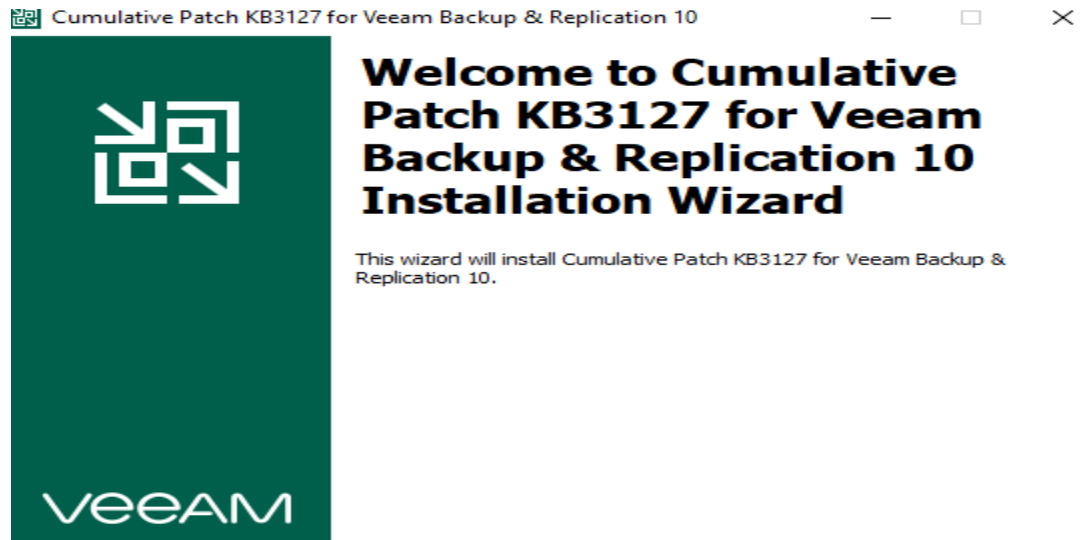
Cumulative Patch KB3127 for Veeam Backup & Replication 10

Welcome to Cumulative Patch KB3127 for Veeam Backup & Replication 10 Installation Wizard

This wizard will install Cumulative Patch KB3127 for Veeam Backup & Replication 10.

VEEAM